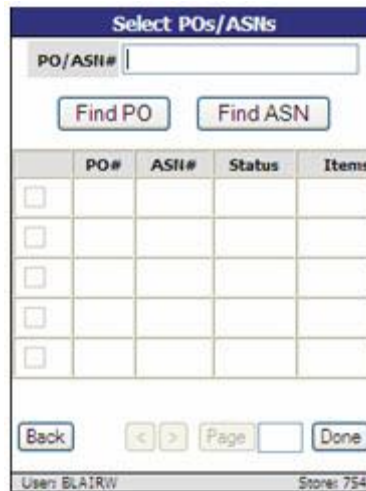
Select POs/ASNs

PO/ASN#

Find PO Find ASN

| | PO# | ASN# | Status | Items |
|---|---|---|---|---|
| | | | | |
| | | | | |
| | | | | |
| | | | | |
| | | | | |

Back < > Page Done

User: BLAIRW Store: 754